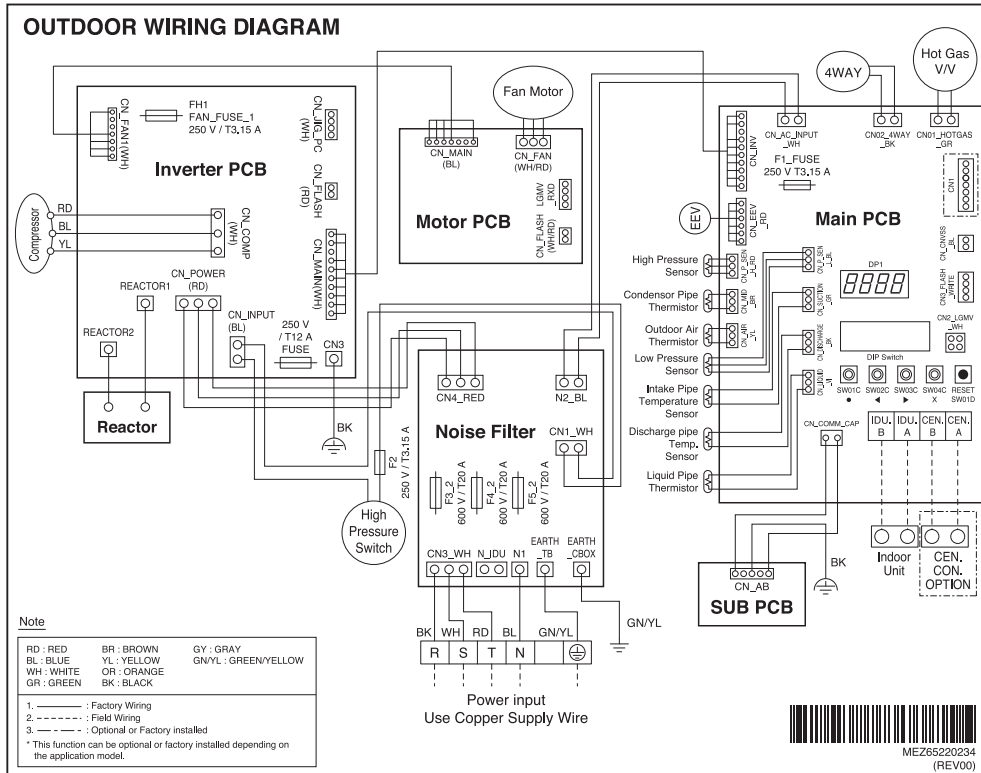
OUTDOOR WIRING DIAGRAM

CN_FAN1(WH)
FH1
FAN_FUSE_1
250 V / T3.15 A
CN_JIG_PC (WH)
CN_FLASH (RD)
Inverter PCB
Compressor
RD
BL
YL
CN_COMP (WH)
CN_MAIN(WH)
REACTOR1
CN_POWER (RD)
REACTOR2
CN_INPUT (BL)
250 V / T12 A FUSE
CN3
Reactor
BK

Fan Motor
CN_MAIN (BL)
CN_FAN (WH/RD)
LGMV _RXD
Motor PCB
CN_FLASH (WH/RD)

Noise Filter
CN4_RED
N2_BL
CN1_WH
F2 250 V / T3.15 A
F3_2 600 V / T20 A
F4_2 600 V / T20 A
F5_2 600 V / T20 A
High Pressure Switch
CN3_WH
N_IDU
N1
EARTH _TB
EARTH _CBOX
GN/YL
BK WH RD BL GN/YL
R S T N
Power input
Use Copper Supply Wire

4WAY
Hot Gas V/V
CN_AC_INPUT _WH
CN02_4WAY _BK
CN01_HOTGAS _GR
CN_INV
F1_FUSE
250 V T3.15 A
CN1
EEV
CN_EEV _RD
Main PCB
High Pressure Sensor
Condensor Pipe Thermistor
Outdoor Air Thermistor
Low Pressure Sensor
Intake Pipe Temperature Sensor
Discharge pipe Temp. Sensor
Liquid Pipe Thermistor
CN_H_SEN _BL
CN_MID _BR
CN_AIR _YL
CN_L_SEN _BL
CN_SUCTION _GR
CN_DISCHARGE _BK
CN_LIQUID _WH
DP1
8888
CN_CN/SS _BL
CN2_FLASH _WHITE
CN2_LGMV _WH
DIP Switch
SW01C ●
SW02C ◄
SW03C ►
SW04C X
RESET SW01D
CN_COMM_CAP
IDU. B
IDU. A
CEN. B
CEN. A
Indoor Unit
CEN. CON. OPTION
BK
CN_AB
SUB PCB

Note
RD : RED
BL : BLUE
WH : WHITE
GR : GREEN
BR : BROWN
YL : YELLOW
OR : ORANGE
BK : BLACK
GY : GRAY
GN/YL : GREEN/YELLOW
1. ——— : Factory Wiring
2. - - - - - : Field Wiring
3. — - — : Optional or Factory installed
* This function can be optional or factory installed depending on the application model.

MEZ65220234
(REV00)